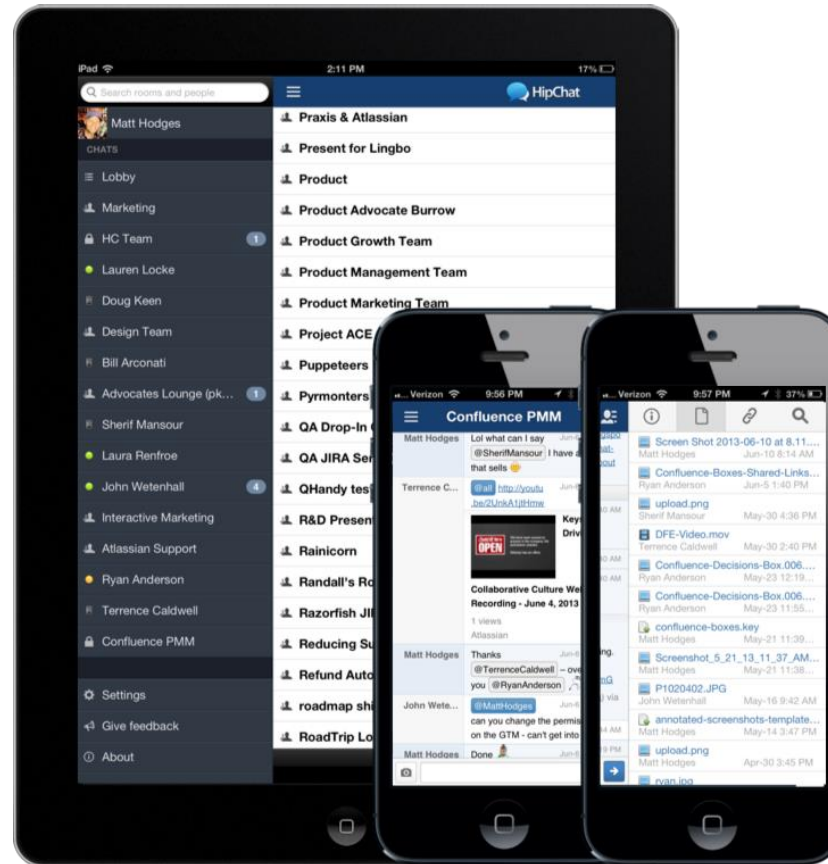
iPad
2:11 PM
17%
Search rooms and people
HipChat
Matt Hodges
CHATS
Lobby
Marketing
HC Team 1
Lauren Locke
Doug Keen
Design Team
Bill Arconati
Advocates Lounge (pk... 1
Sherif Mansour
Laura Renfroe
John Wetenhall 4
Interactive Marketing
Atlassian Support
Ryan Anderson
Terrence Caldwell
Confluence PMM
Settings
Give feedback
About

Praxis & Atlassian
Present for Lingbo
Product
Product Advocate Burrow
Product Growth Team
Product Management Team
Product Marketing Team
Project ACE
Puppeteers
Pyrmonters
QA Drop-In
QA JIRA Se
QHandy tes
R&D Presen
Rainicorn
Randall's Ro
Razorfish JI
Reducing Su
Refund Auto
roadmap sh
RoadTrip Lo

Verizon
9:56 PM
Confluence PMM
Matt Hodges
Lol what can I say @SherifMansour I have a that sells
Terrence C...
@all http://youtu.be/2UnkA1jtHmw
OPEN
Collaborative Culture We Recording - June 4, 2013
1 views
Atlassian
Matt Hodges
Thanks @TerrenceCaldwell – ove you @RyanAnderson
John Wete...
@MattHodges can you change the permis on the GTM - can't get into
Matt Hodges
Done

Verizon
9:57 PM
37%
Screen Shot 2013-06-10 at 8.11....
Matt Hodges Jun-10 8:14 AM
Confluence-Boxes-Shared-Links....
Ryan Anderson Jun-5 1:40 PM
upload.png
Sherif Mansour May-30 4:36 PM
DFE-Video.mov
Terrence Caldwell May-30 2:40 PM
Confluence-Decisions-Box.006....
Ryan Anderson May-23 12:19...
Confluence-Decisions-Box.006....
Ryan Anderson May-23 11:55...
confluence-boxes.key
Matt Hodges May-21 11:39...
Screenshot_5_21_13_11_37_AM...
Matt Hodges May-21 11:39...
P1020402.JPG
John Wetenhall May-16 9:42 AM
annotated-screenshots-template...
Matt Hodges May-14 3:47 PM
upload.png
Matt Hodges Apr-30 3:45 PM
ryan.jpg